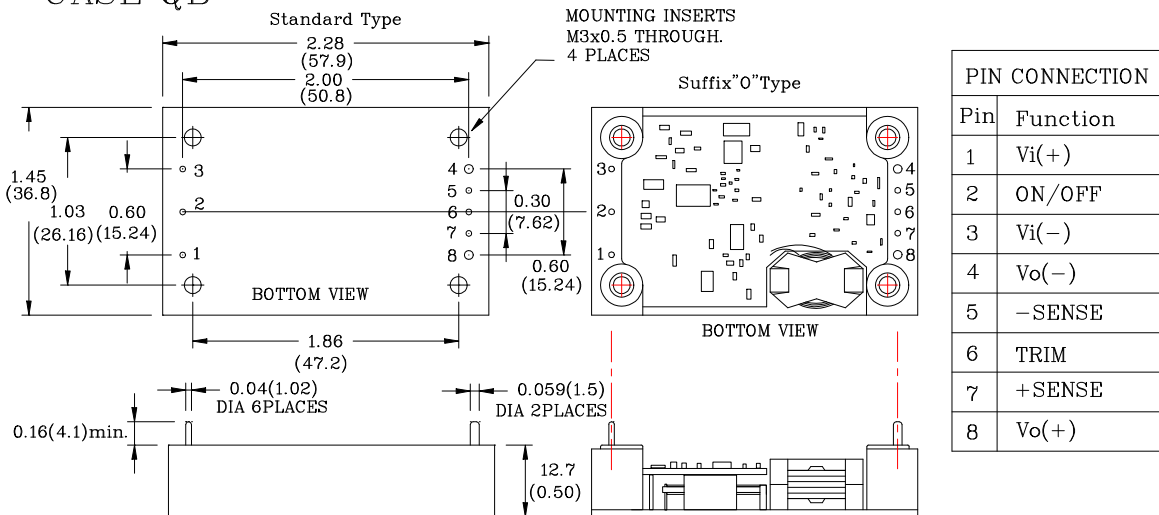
CASE QB

Standard Type

MOUNTING INSERTS
M3x0.5 THROUGH.
4 PLACES

2.28
(57.9)
2.00
(50.8)

Suffix"0"Type

1.45
(36.8)
1.03
(26.16)
0.60
(15.24)

3
2
1
4
5
6
7
8

0.30
(7.62)
0.60
(15.24)

BOTTOM VIEW

1.86
(47.2)

3
2
1
4
5
6
7
8

BOTTOM VIEW

0.04(1.02)
DIA 6PLACES

0.059(1.5)
DIA 2PLACES

0.16(4.1)min.

12.7
(0.50)

| PIN CONNECTION | |
|---|---|
| Pin | Function |
| 1 | Vi(+) |
| 2 | ON/OFF |
| 3 | Vi(−) |
| 4 | Vo(−) |
| 5 | −SENSE |
| 6 | TRIM |
| 7 | +SENSE |
| 8 | Vo(+) |